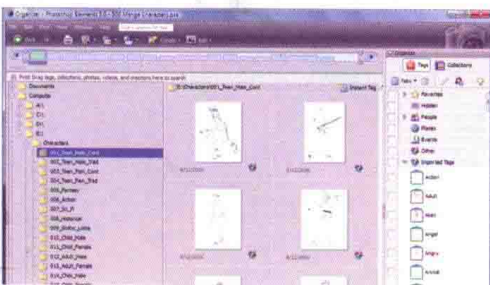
Organizer - Photoshop Elements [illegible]

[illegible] Drag tags, collections, photos, videos, and creations here to search

Documents
Contacts
A:\
C:\
D:\
E:\
Characters
001_Teen_Male_Cont
002_Teen_Male_Trad
003_Teen_Fem_Cont
004_Teen_Fem_Trad
005_Partners
006_Action
007_Sci_Fi
008_Historical
009_Shojo_Lolita
010_Child_Male
011_Child_Female
012_Adult_Male
013_Adult_Female
014_Chibi_Male

E:\Characters\001_Teen_Male_Cont
Import Tags

Organize
Tags
Collections
New
Favorites
Hidden
People
Places
Events
Other
Imported Tags
Action
Adult
Alien
Angel
Angry
Animal